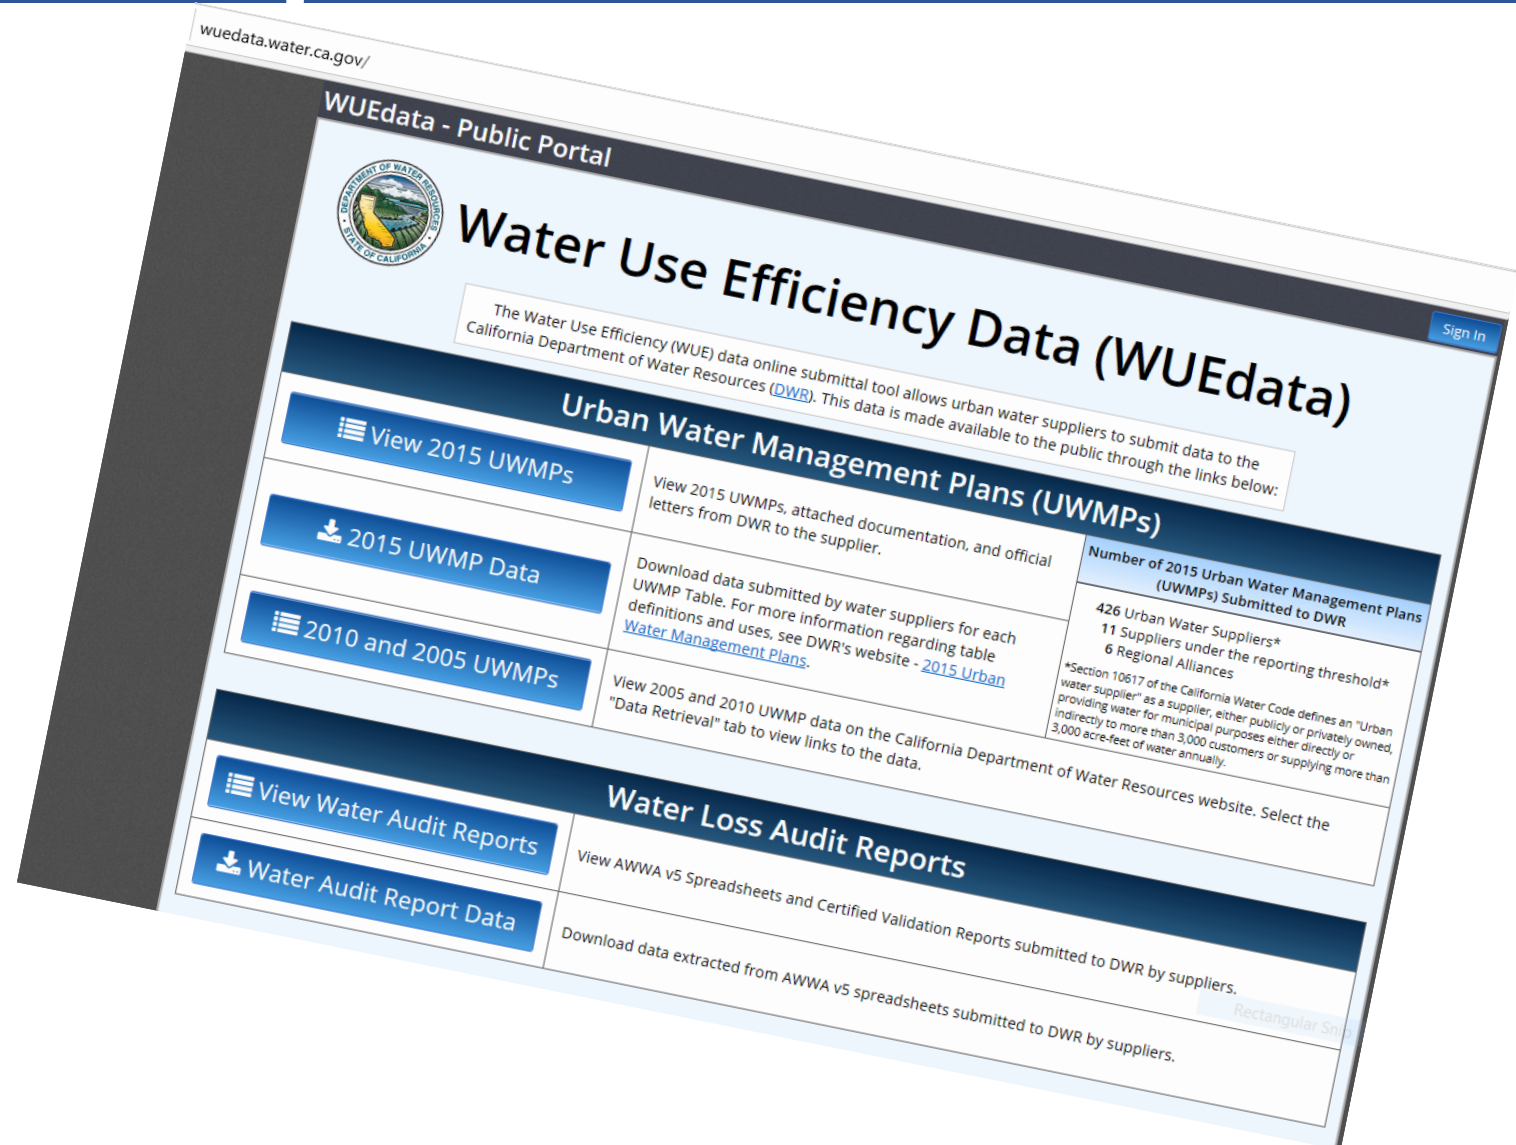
wuedata.water.ca.gov/

WUEdata - Public Portal

DEPARTMENT OF WATER RESOURCES STATE OF CALIFORNIA

Water Use Efficiency Data (WUEdata)

Sign In

The Water Use Efficiency (WUE) data online submittal tool allows urban water suppliers to submit data to the California Department of Water Resources (DWR). This data is made available to the public through the links below:

Urban Water Management Plans (UWMPs)

View 2015 UWMPs

View 2015 UWMPs, attached documentation, and official letters from DWR to the supplier.

2015 UWMP Data

Download data submitted by water suppliers for each UWMP Table. For more information regarding table definitions and uses, see DWR's website - 2015 Urban Water Management Plans.

Number of 2015 Urban Water Management Plans (UWMPs) Submitted to DWR

426 Urban Water Suppliers*
11 Suppliers under the reporting threshold*
6 Regional Alliances

*Section 10617 of the California Water Code defines an "Urban water supplier" as a supplier, either publicly or privately owned, providing water for municipal purposes either directly or indirectly to more than 3,000 customers or supplying more than 3,000 acre-feet of water annually.

2010 and 2005 UWMPs

View 2005 and 2010 UWMP data on the California Department of Water Resources website. Select the "Data Retrieval" tab to view links to the data.

Water Loss Audit Reports

View Water Audit Reports

View AWWA v5 Spreadsheets and Certified Validation Reports submitted to DWR by suppliers.

Water Audit Report Data

Download data extracted from AWWA v5 spreadsheets submitted to DWR by suppliers.

Rectangular Snip